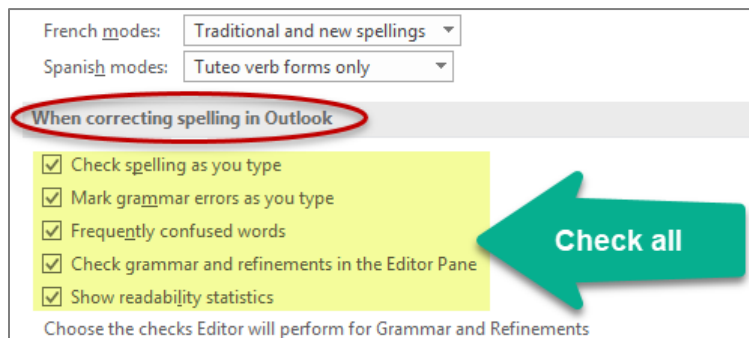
French modes: Traditional and new spellings
Spanish modes: Tuteo verb forms only

When correcting spelling in Outlook

Check spelling as you type
Mark grammar errors as you type
Frequently confused words
Check grammar and refinements in the Editor Pane
Show readability statistics

Check all

Choose the checks Editor will perform for Grammar and Refinements